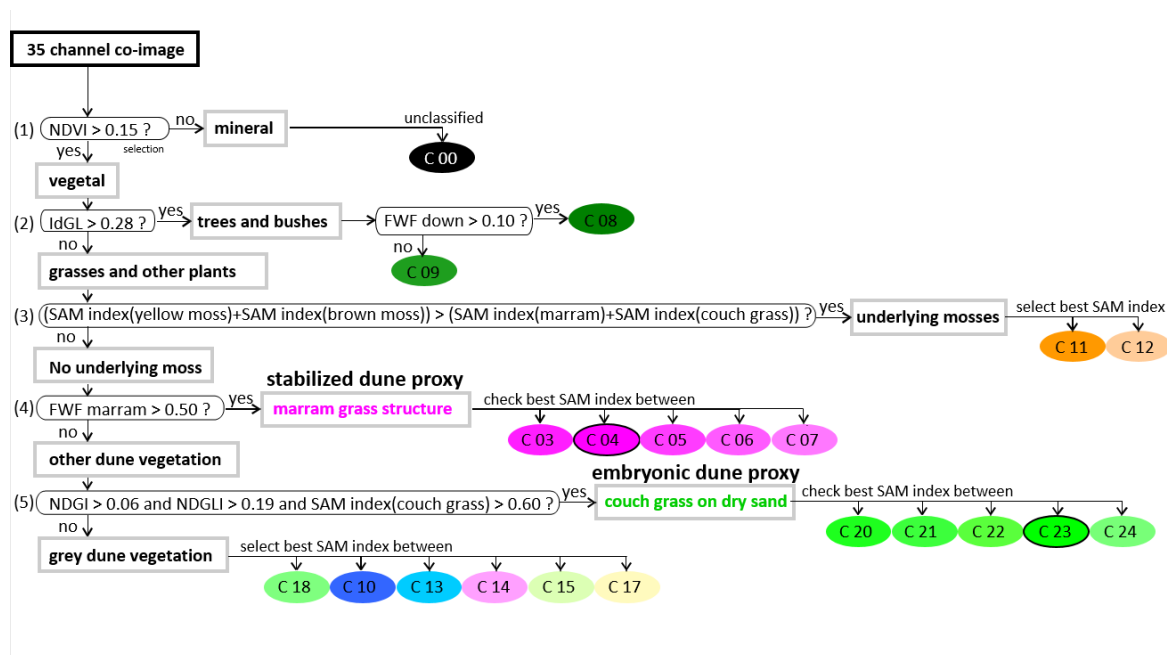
35 channel co-image

(1) NDVI > 0.15 ? no mineral unclassified C 00
selection
yes
vegetal

(2) IdGL > 0.28 ? yes trees and bushes FWF down > 0.10 ? yes C 08
no C 09
no
grasses and other plants

(3) (SAM index(yellow moss)+SAM index(brown moss)) > (SAM index(marram)+SAM index(couch grass)) ? yes underlying mosses select best SAM index C 11 C 12
no
No underlying moss

stabilized dune proxy
(4) FWF marram > 0.50 ? yes marram grass structure check best SAM index between C 03 C 04 C 05 C 06 C 07
no
other dune vegetation

embryonic dune proxy
(5) NDGI > 0.06 and NDGLI > 0.19 and SAM index(couch grass) > 0.60 ? yes couch grass on dry sand check best SAM index between C 20 C 21 C 22 C 23 C 24
no
grey dune vegetation select best SAM index between C 18 C 10 C 13 C 14 C 15 C 17